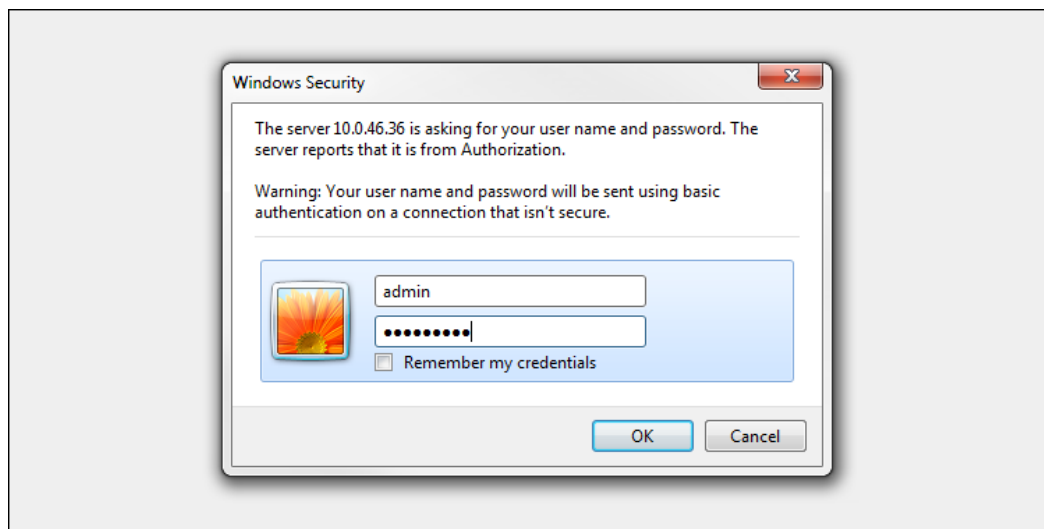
Windows Security

The server 10.0.46.36 is asking for your user name and password. The server reports that it is from Authorization.

Warning: Your user name and password will be sent using basic authentication on a connection that isn't secure.

admin

•••••••••

Remember my credentials

OK

Cancel